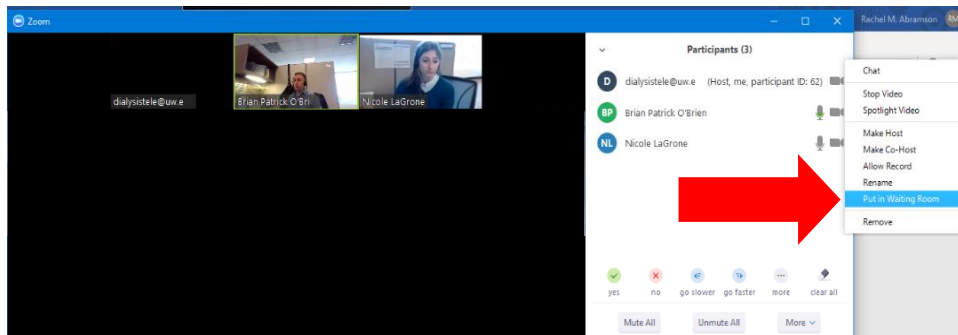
Zoom

Rachel M. Abramson RM

dialysistele@uw.e

Brian Patrick O'Bri

Nicole LaGrone

Participants (3)

D dialysistele@uw.e (Host, me, participant ID: 62)

BP Brian Patrick O'Brien

NL Nicole LaGrone

Chat

Stop Video

Spotlight Video

Make Host

Make Co-Host

Allow Record

Rename

Put in Waiting Room

Remove

yes no go slower go faster more clear all

Mute All Unmute All More